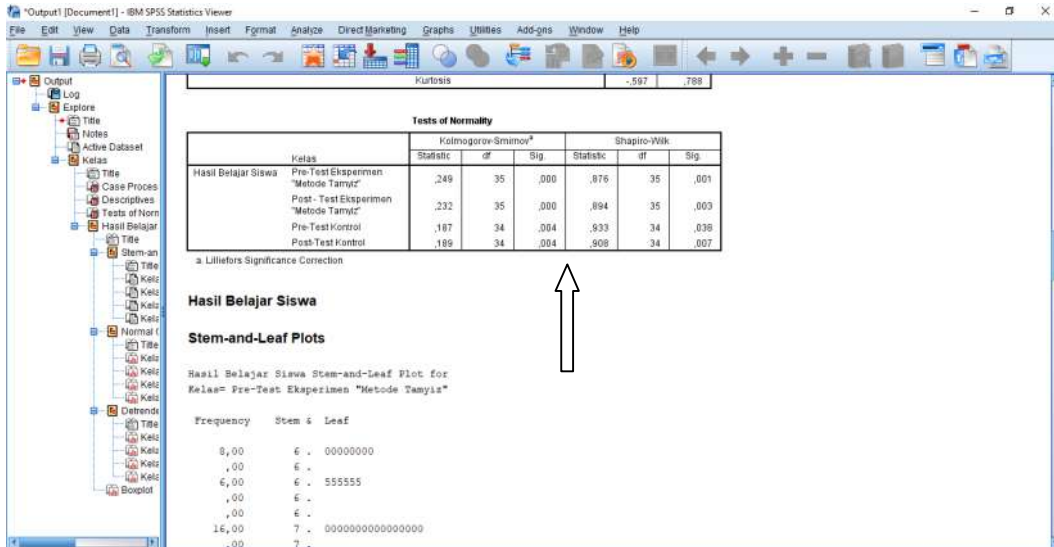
*Output1 [Document1] - IBM SPSS Statistics Viewer

File Edit View Data Transform Insert Format Analyze Direct Marketing Graphs Utilities Add-ons Window Help

Output
Log
Explore
Title
Notes
Active Dataset
Kelas
Title
Case Proces
Descriptives
Tests of Norm
Hasil Belajar
Title
Stem-an
Title
Kela
Kela
Kela
Kela
Normal
Title
Kela
Kela
Kela
Kela
Detrende
Title
Kela
Kela
Kela
Kela
Boxplot

| Kurtosis | -,597 | ,788 |
|---|---|---|

Tests of Normality

| | Kelas | Kolmogorov-Smirnov$^a$ Statistic | df | Sig. | Shapiro-Wilk Statistic | df | Sig. |
|---|---|---|---|---|---|---|---|
| Hasil Belajar Siswa | Pre-Test Eksperimen "Metode Tamyiz" | ,249 | 35 | ,000 | ,876 | 35 | ,001 |
| | Post - Test Eksperimen "Metode Tamyiz" | ,232 | 35 | ,000 | ,894 | 35 | ,003 |
| | Pre-Test Kontrol | ,167 | 34 | ,004 | ,933 | 34 | ,038 |
| | Post-Test Kontrol | ,189 | 34 | ,004 | ,908 | 34 | ,007 |

a. Lilliefors Significance Correction

Hasil Belajar Siswa

Stem-and-Leaf Plots

Hasil Belajar Siswa Stem-and-Leaf Plot for
Kelas= Pre-Test Eksperimen "Metode Tamyiz"

Frequency Stem & Leaf

8,00 6 . 00000000
,00 6 .
6,00 6 . 555555
,00 6 .
,00 6 .
16,00 7 . 0000000000000000
,00 7 .